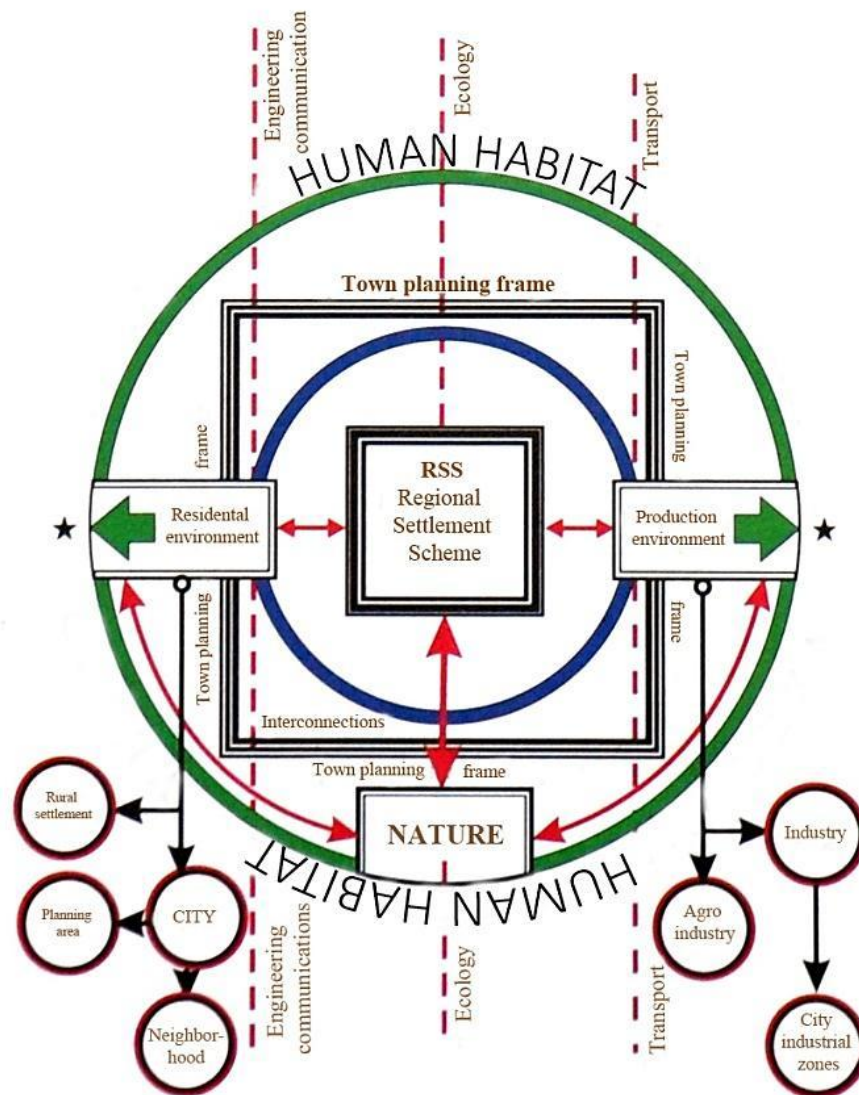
Engineering communication

Ecology

Transport

HUMAN HABITAT

Town planning frame

Town planning

frame

RSS
Regional
Settlement
Scheme

Residental environment

Production environment

★

★

Town planning

frame

Interconnections

Town planning frame

NATURE

HUMAN HABITAT

Rural settlement

Planning area

CITY

Neighbor-hood

Engineering communications

Ecology

Transport

Industry

Agro industry

City industrial zones